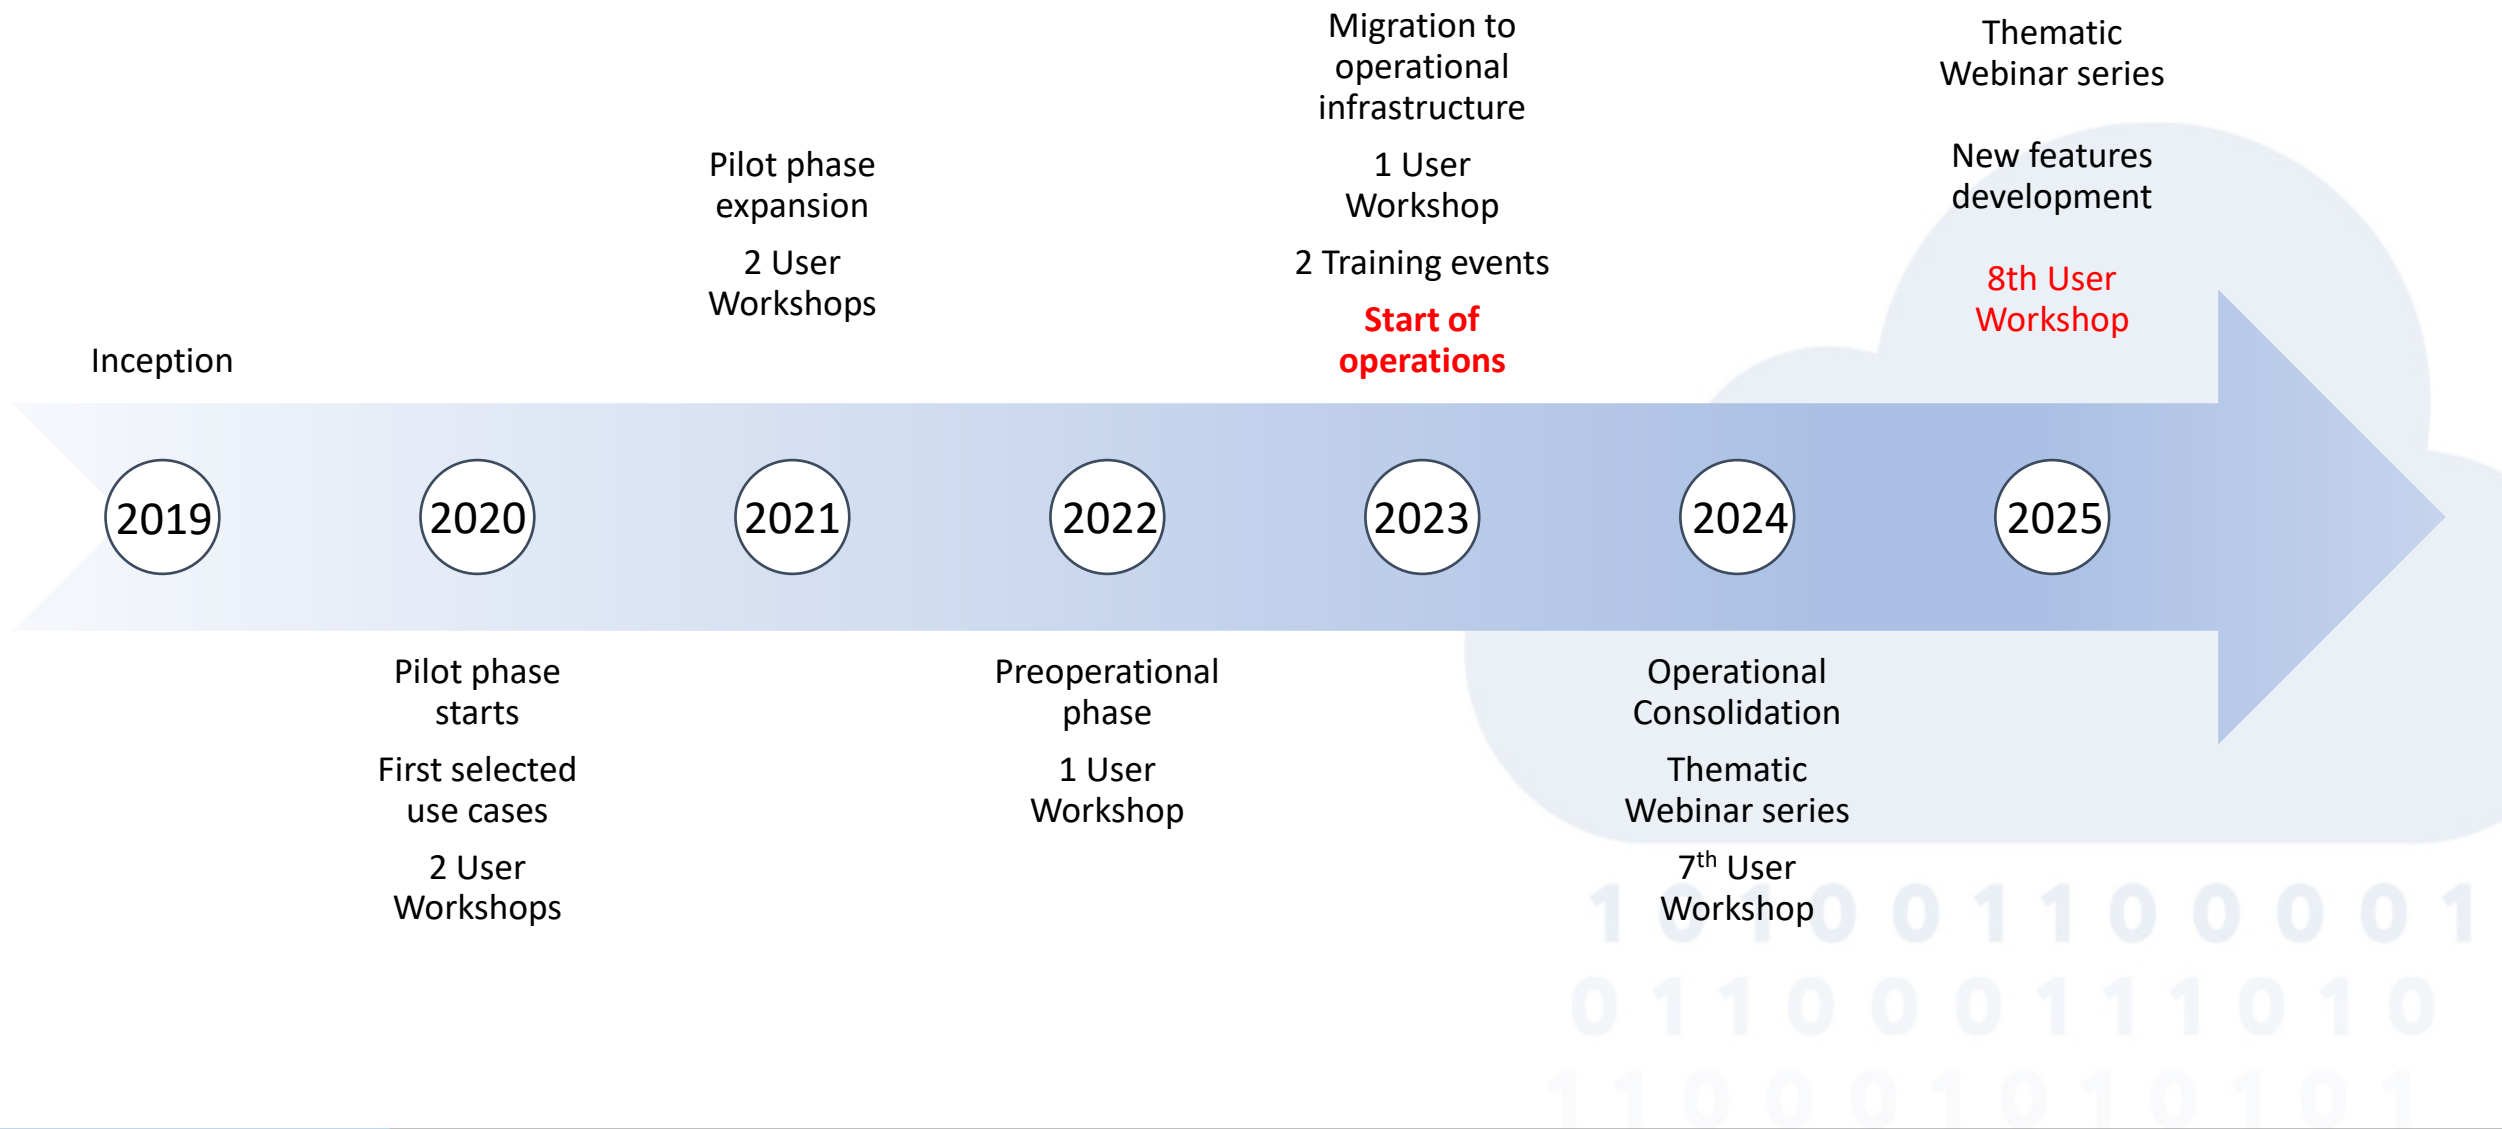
Inception

2019

2020

Pilot phase starts

First selected use cases

2 User Workshops

Pilot phase expansion

2 User Workshops

2021

2022

Preoperational phase

1 User Workshop

Migration to operational infrastructure

1 User Workshop

2 Training events

Start of operations

2023

2024

Operational Consolidation

Thematic Webinar series

$7^{th}$ User Workshop

Thematic Webinar series

New features development

8th User Workshop

2025

1 0 1 0 0 1 1 0 0 0 0 1
0 1 1 0 0 0 1 1 1 0 1 0
1 1 0 0 0 1 0 1 0 1 0 1